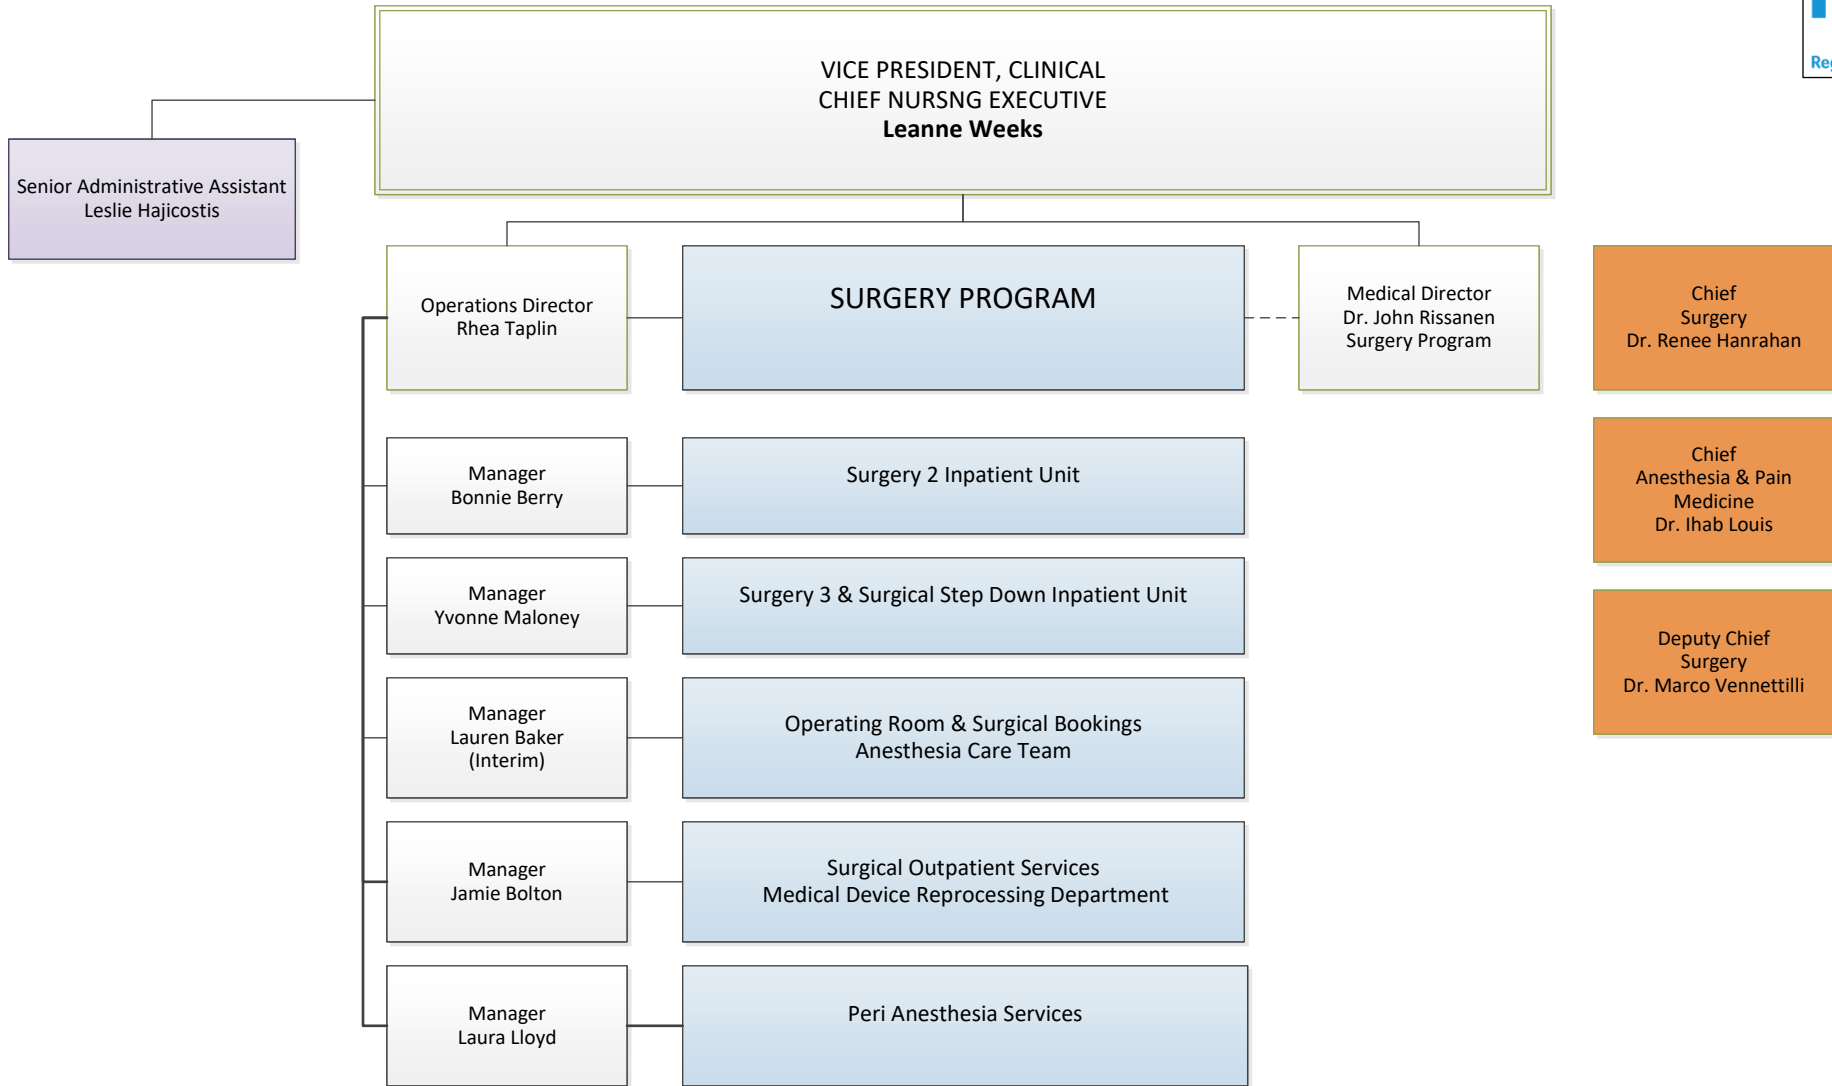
VICE PRESIDENT, CLINICAL
CHIEF NURSNG EXECUTIVE
**Leanne Weeks**

Senior Administrative Assistant
Leslie Hajicostis

Re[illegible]

Operations Director
Rhea Taplin

SURGERY PROGRAM

Medical Director
Dr. John Rissanen
Surgery Program

Chief
Surgery
Dr. Renee Hanrahan

Manager
Bonnie Berry

Surgery 2 Inpatient Unit

Chief
Anesthesia & Pain
Medicine
Dr. Ihab Louis

Manager
Yvonne Maloney

Surgery 3 & Surgical Step Down Inpatient Unit

Deputy Chief
Surgery
Dr. Marco Vennettilli

Manager
Lauren Baker
(Interim)

Operating Room & Surgical Bookings
Anesthesia Care Team

Manager
Jamie Bolton

Surgical Outpatient Services
Medical Device Reprocessing Department

Manager
Laura Lloyd

Peri Anesthesia Services